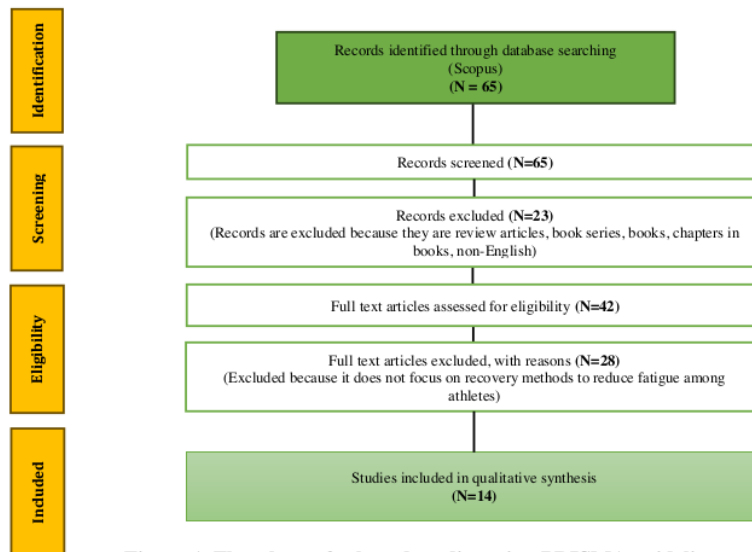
Identification

Records identified through database searching (Scopus) (N = 65)

Screening

Records screened (N=65)

Records excluded (N=23) (Records are excluded because they are review articles, book series, books, chapters in books, non-English)

Eligibility

Full text articles assessed for eligibility (N=42)

Full text articles excluded, with reasons (N=28) (Excluded because it does not focus on recovery methods to reduce fatigue among athletes)

Included

Studies included in qualitative synthesis (N=14)

Figure 1. The scheme of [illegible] PRISMA guidelines